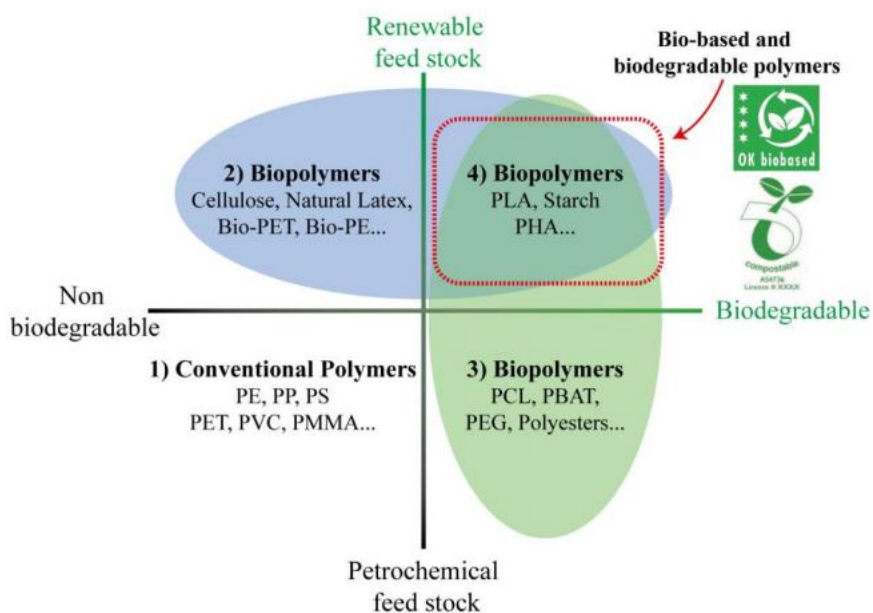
Renewable feed stock

Bio-based and biodegradable polymers

OK biobased

compostable
A5473E
Licence # XXXX

2) Biopolymers
Cellulose, Natural Latex, Bio-PET, Bio-PE...

4) Biopolymers
PLA, Starch
PHA...

Non biodegradable

Biodegradable

1) Conventional Polymers
PE, PP, PS
PET, PVC, PMMA...

3) Biopolymers
PCL, PBAT,
PEG, Polyesters...

Petrochemical feed stock